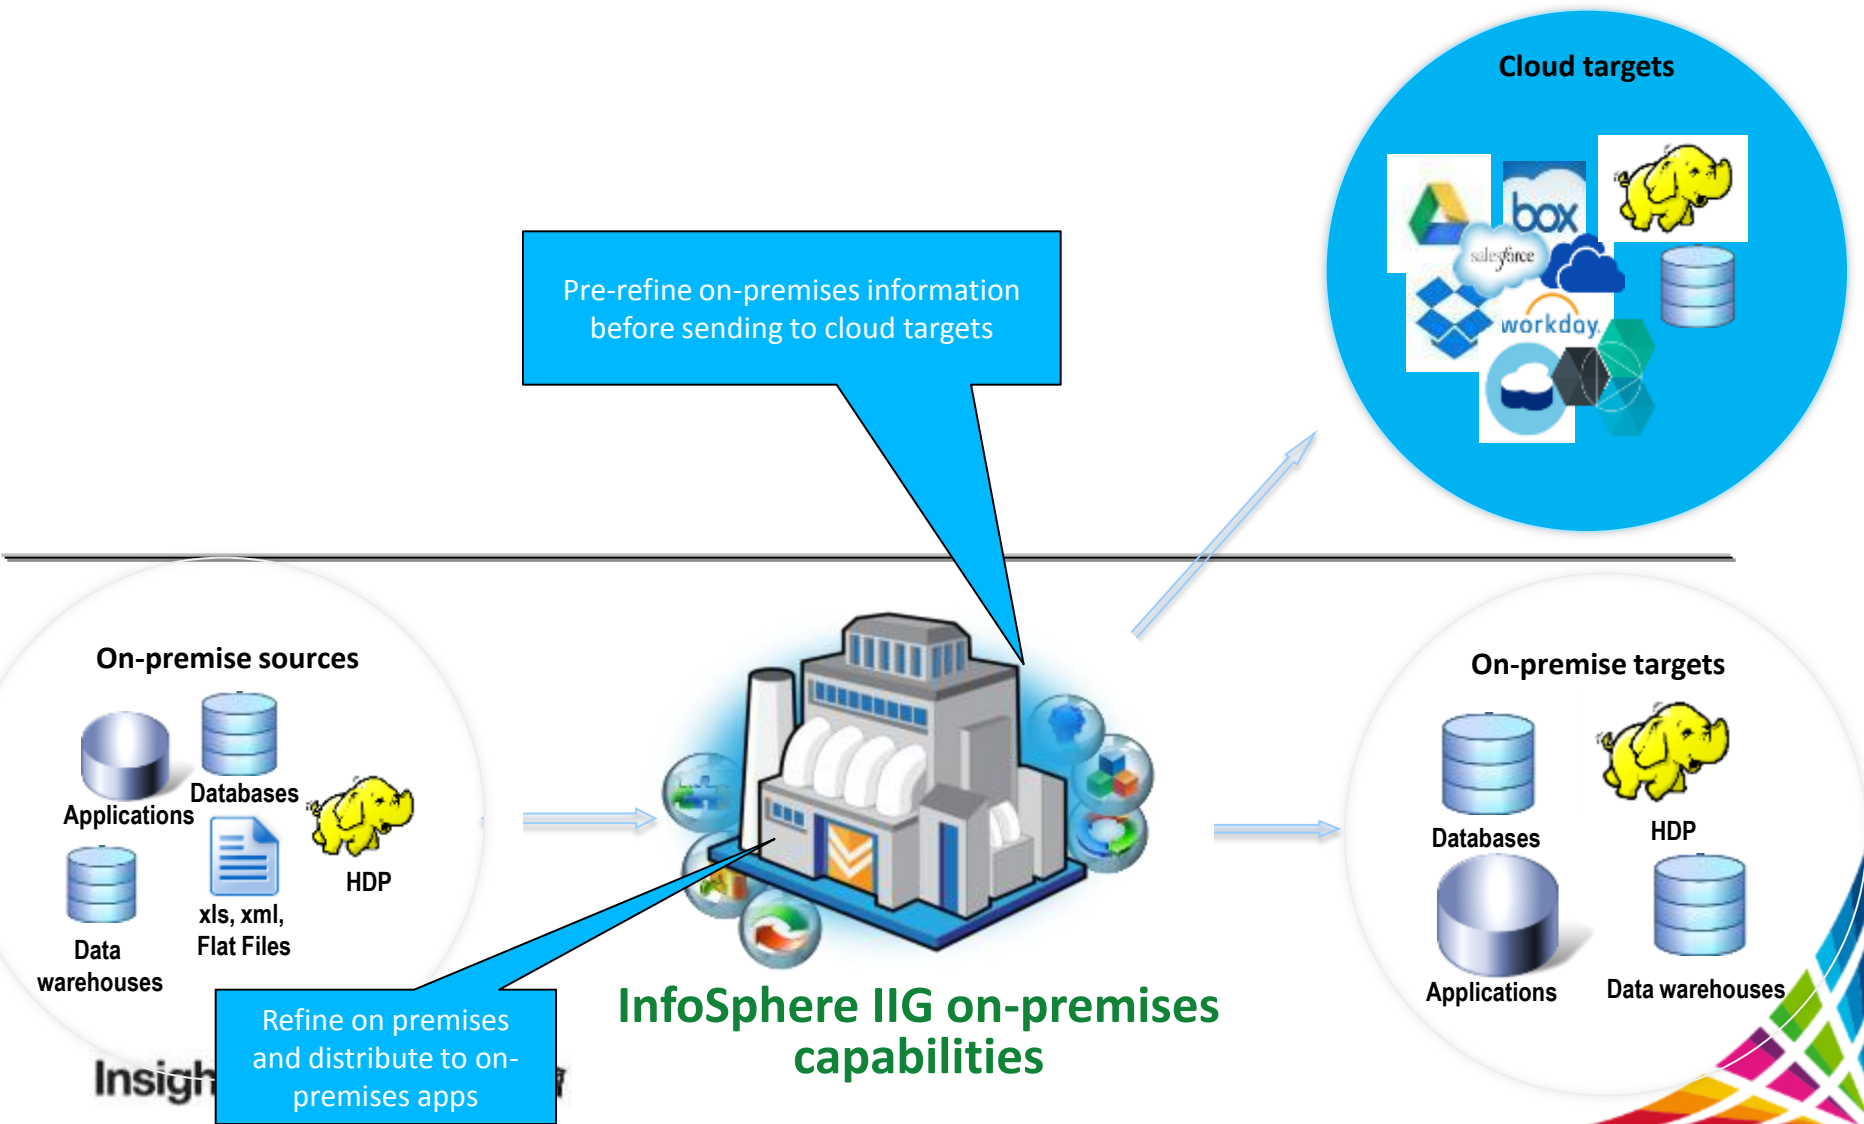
Cloud targets

box

salesforce

workday.

Pre-refine on-premises information before sending to cloud targets

On-premise sources

Applications

Databases

HDP

Data warehouses

xls, xml, Flat Files

On-premise targets

Databases

HDP

Applications

Data warehouses

InfoSphere IIG on-premises capabilities

Refine on premises and distribute to on-premises apps

Insigh